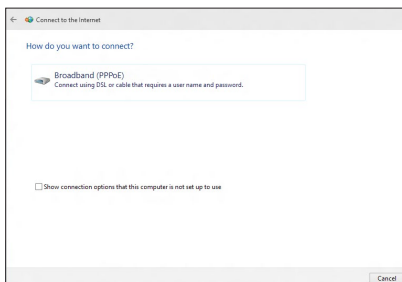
Connect to the Internet

How do you want to connect?

Broadband (PPPoE)
Connect using DSL or cable that requires a user name and password.

Show connection options that this computer is not set up to use

Cancel